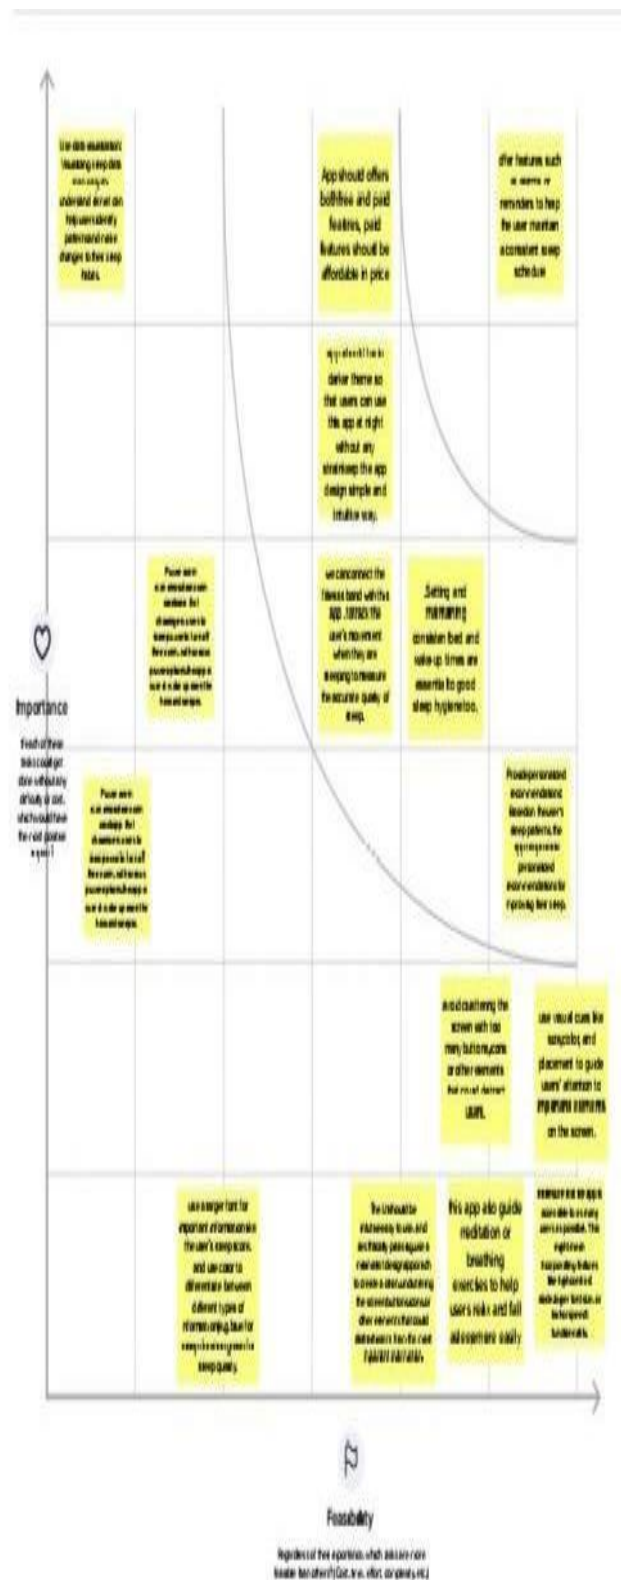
Use data visualization: Visualizing sleep data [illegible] understand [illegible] help users identify patterns and make changes to their sleep habits.

App should offers both free and paid features, paid features should be affordable in price

offer features such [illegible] reminders to help the user maintain a consistent sleep schedule

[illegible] dark theme so that users can use this app at night without any strain keep the app design simple and intuitive way.

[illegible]

we can connect the fitness band with the app, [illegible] the user's movement when they are sleeping to measure the accurate quality of sleep.

Setting and maintaining consistent bed and wake-up times are essential to good sleep hygiene too.

Importance

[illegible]

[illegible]

Provide personalized recommendations: Based on the user's sleep patterns, the app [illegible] personalized recommendations for improving their sleep.

avoid cluttering the screen with too many buttons, icons or other elements that could distract users.

use visual cues like size, color, and placement to guide users' attention to important elements on the screen.

use a larger font for important information like the user's sleep score, and use color to differentiate between different types of information, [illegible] sleep quality.

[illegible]

this app also guide meditation or breathing exercises to help users relax and fall asleep more easily

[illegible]

Feasibility

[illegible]